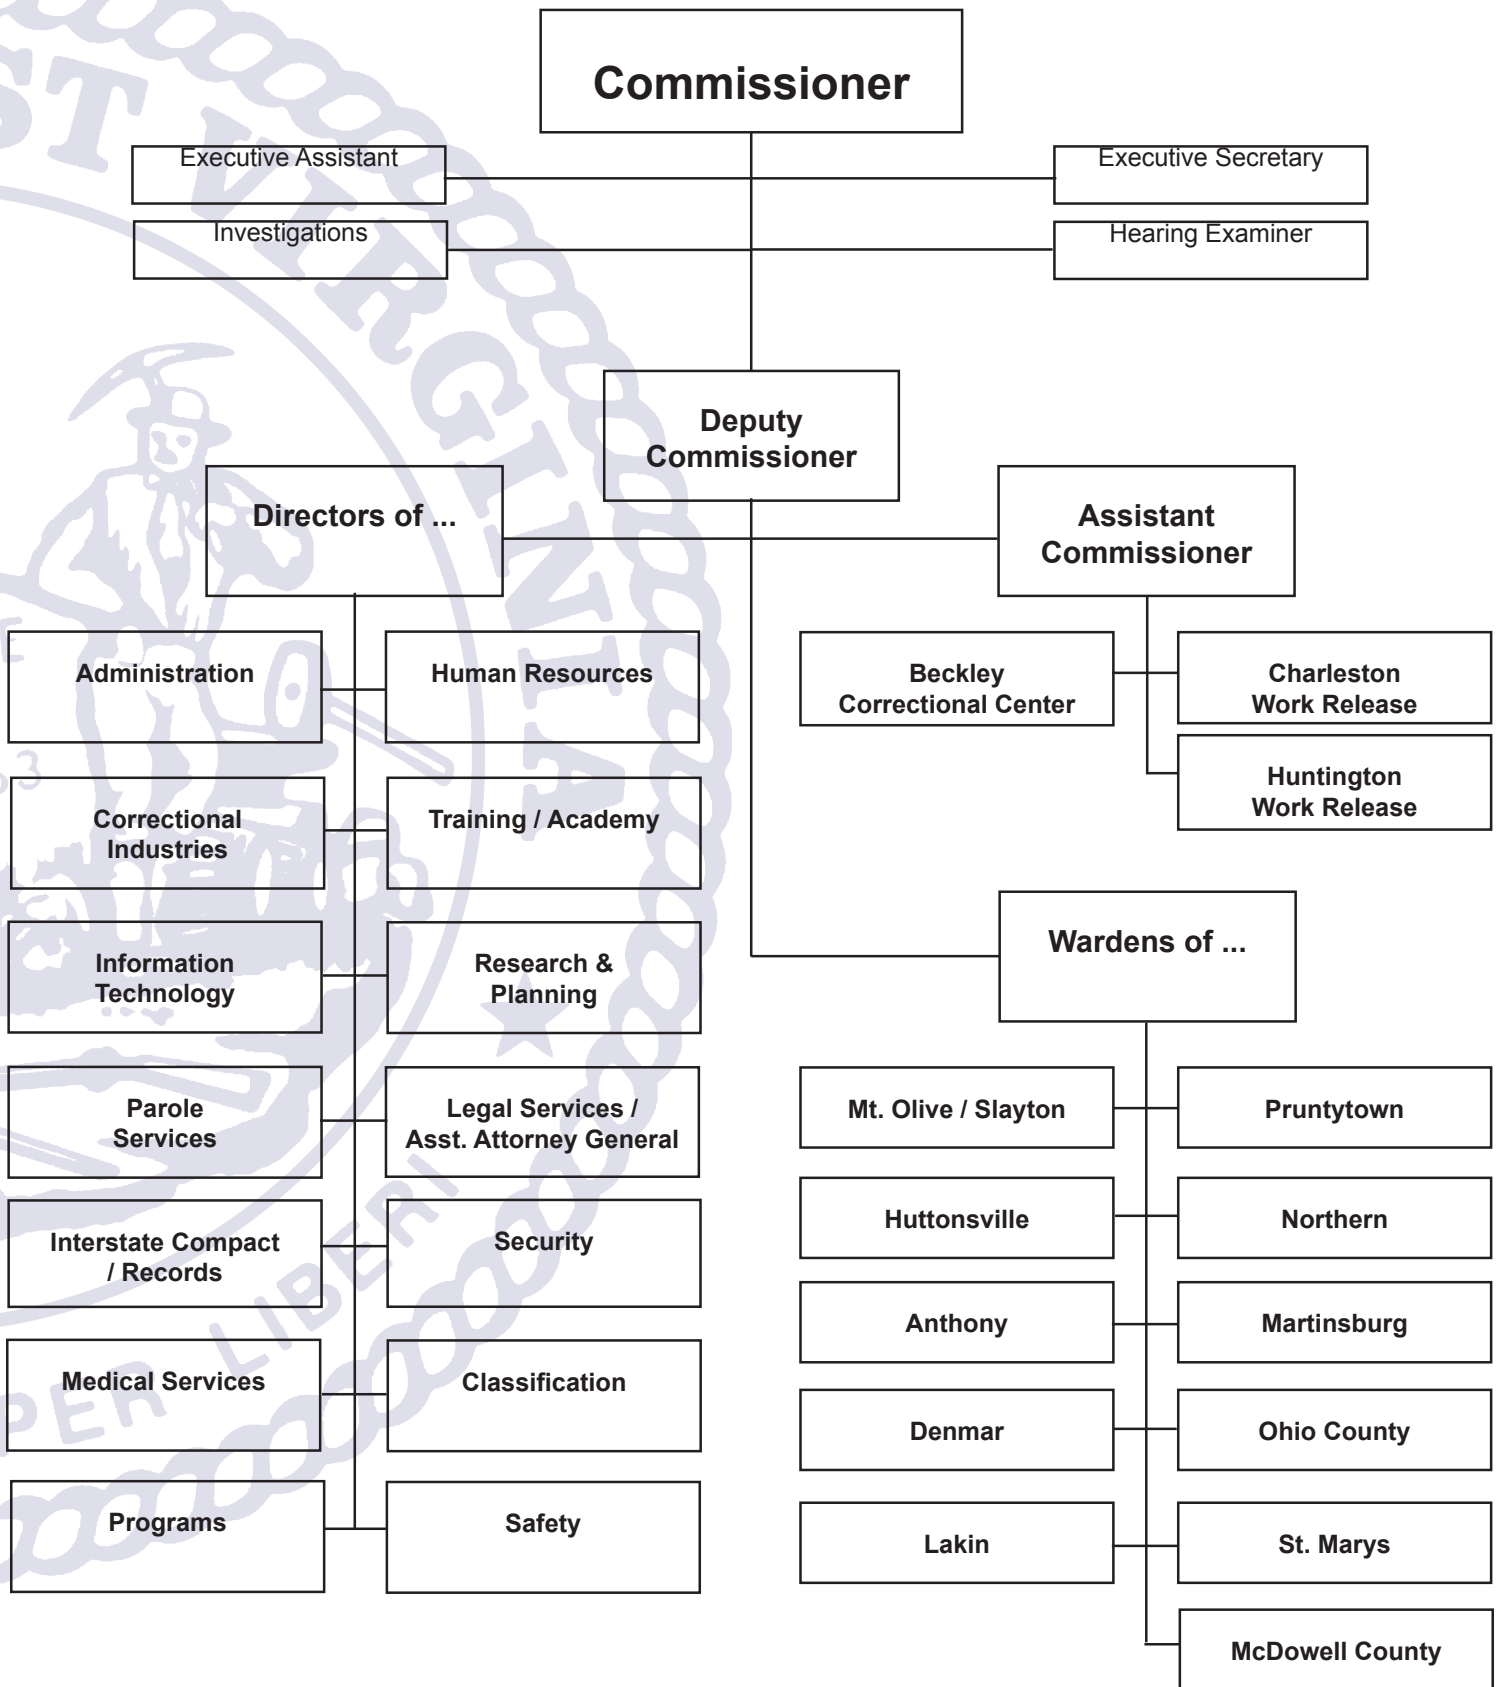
Commissioner

Executive Assistant

Investigations

Executive Secretary

Hearing Examiner

Deputy Commissioner

Directors of ...

Assistant Commissioner

Administration

Human Resources

Correctional Industries

Training / Academy

Information Technology

Research & Planning

Parole Services

Legal Services / Asst. Attorney General

Interstate Compact / Records

Security

Medical Services

Classification

Programs

Safety

Beckley Correctional Center

Charleston Work Release

Huntington Work Release

Wardens of ...

Mt. Olive / Slayton

Pruntytown

Huttonsville

Northern

Anthony

Martinsburg

Denmar

Ohio County

Lakin

St. Marys

McDowell County